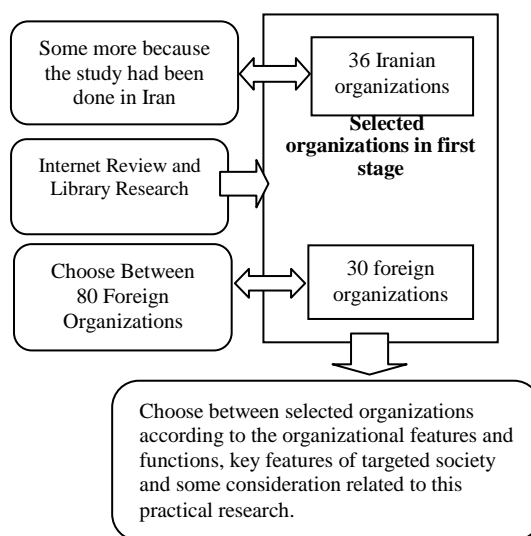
Some more because the study had been done in Iran

36 Iranian organizations

Selected organizations in first stage

Internet Review and Library Research

Choose Between 80 Foreign Organizations

30 foreign organizations

Choose between selected organizations according to the organizational features and functions, key features of targeted society and some consideration related to this practical research.